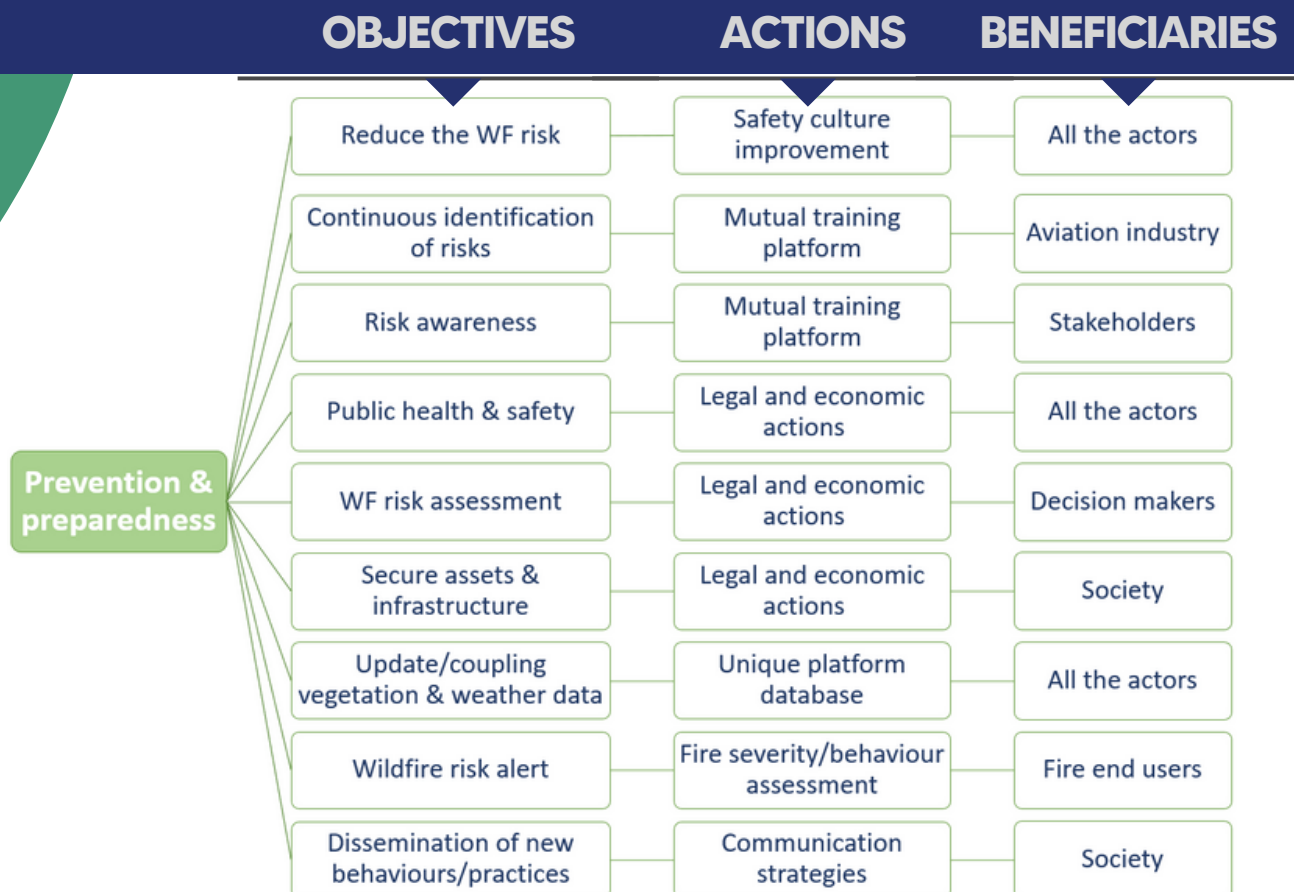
OBJECTIVES ACTIONS BENEFICIARIES

Prevention & preparedness

| OBJECTIVES | ACTIONS | BENEFICIARIES |
|---|---|---|
| Reduce the WF risk | Safety culture improvement | All the actors |
| Continuous identification of risks | Mutual training platform | Aviation industry |
| Risk awareness | Mutual training platform | Stakeholders |
| Public health & safety | Legal and economic actions | All the actors |
| WF risk assessment | Legal and economic actions | Decision makers |
| Secure assets & infrastructure | Legal and economic actions | Society |
| Update/coupling vegetation & weather data | Unique platform database | All the actors |
| Wildfire risk alert | Fire severity/behaviour assessment | Fire end users |
| Dissemination of new behaviours/practices | Communication strategies | Society |